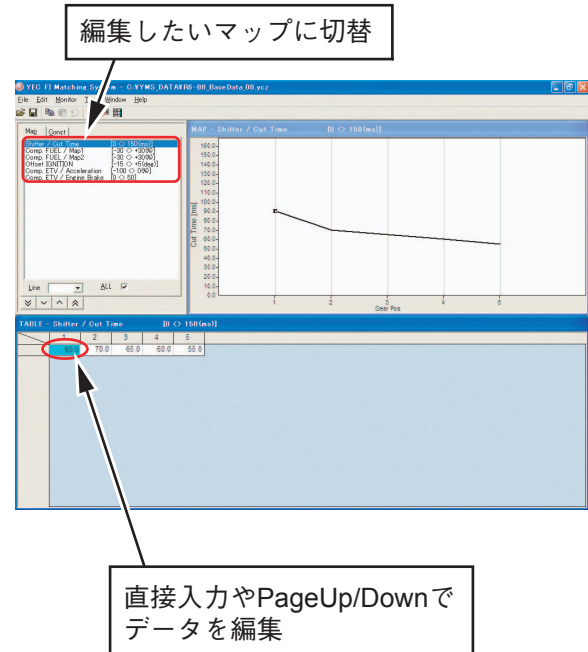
編集したいマップに切替

YEC FI Matching System - C:¥YMS_DATA¥R6-08_BaseData_08.ycz

File Edit Monitor T Window Help

Map Const

Shifter / Cut Time [0 <> 150(ms)]
Comp. FUEL / Map1 [-30 <> +30(%)]
Comp. FUEL / Map2 [-30 <> +30(%)]
Offset IGNITION [-15 <> +5(deg)]
Comp. ETV / Acceleration [-100 <> 0(%)]
Comp. ETV / Engine Brake [0 <> 50]

Line ALL

MAP - Shifter / Cut Time [0 <> 150(ms)]

160.0
150.0
140.0
130.0
120.0
110.0
100.0
90.0
80.0
70.0
60.0
50.0
40.0
30.0
20.0
10.0
0.0

Cut Time [ms]

1 2 3 4 5
Gear Pos

TABLE - Shifter / Cut Time [0 <> 150(ms)]

| 1 | 2 | 3 | 4 | 5 |
|---|---|---|---|---|
| 90.0 | 70.0 | 65.0 | 60.0 | 55.0 |

直接入力やPageUp/Downでデータを編集